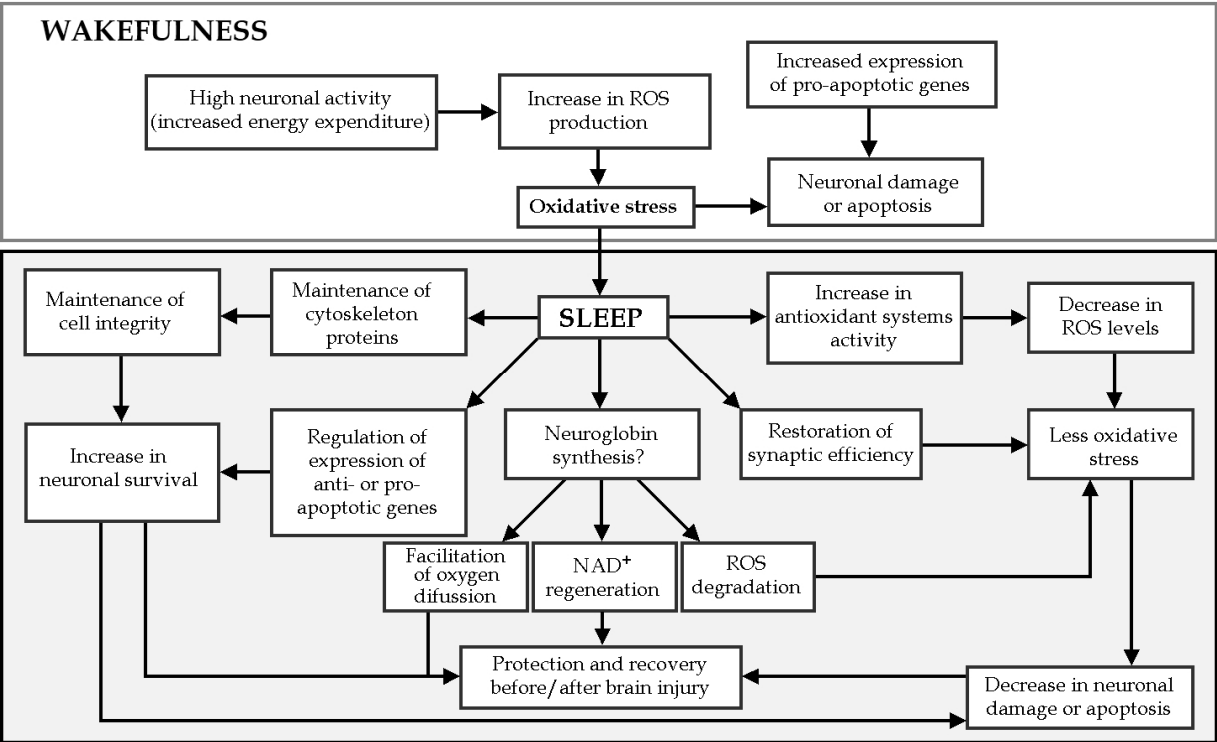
WAKEFULNESS

High neuronal activity (increased energy expenditure)

Increase in ROS production

Increased expression of pro-apoptotic genes

Oxidative stress

Neuronal damage or apoptosis

Maintenance of cell integrity

Maintenance of cytoskeleton proteins

SLEEP

Increase in antioxidant systems activity

Decrease in ROS levels

Increase in neuronal survival

Regulation of expression of anti- or pro-apoptotic genes

Neuroglobin synthesis?

Restoration of synaptic efficiency

Less oxidative stress

Facilitation of oxygen difussion

NAD$^+$ regeneration

ROS degradation

Protection and recovery before/after brain injury

Decrease in neuronal damage or apoptosis